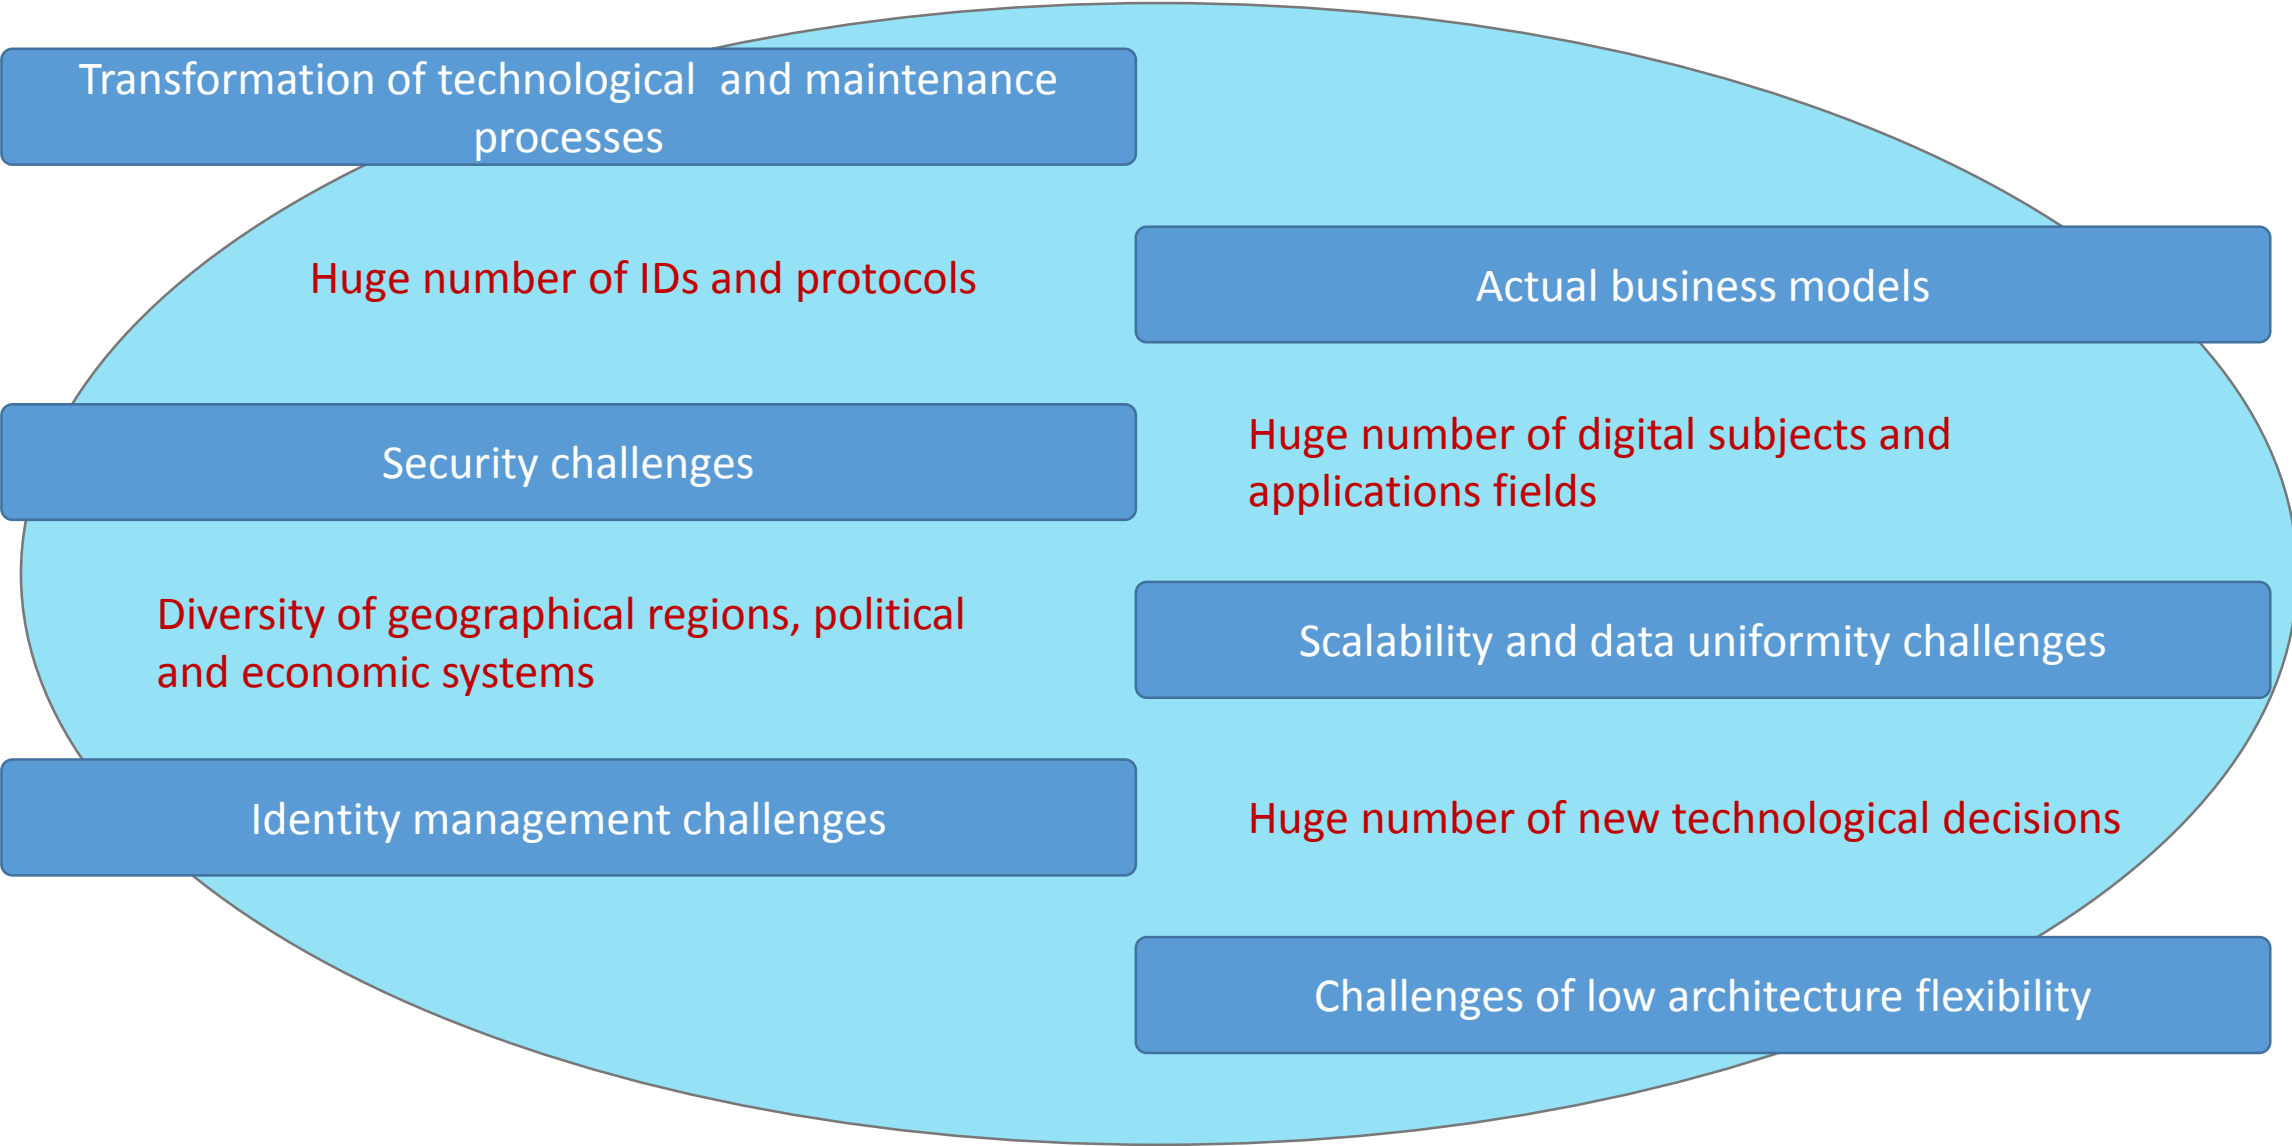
Transformation of technological and maintenance processes

Huge number of IDs and protocols

Actual business models

Security challenges

Huge number of digital subjects and applications fields

Diversity of geographical regions, political and economic systems

Scalability and data uniformity challenges

Identity management challenges

Huge number of new technological decisions

Challenges of low architecture flexibility